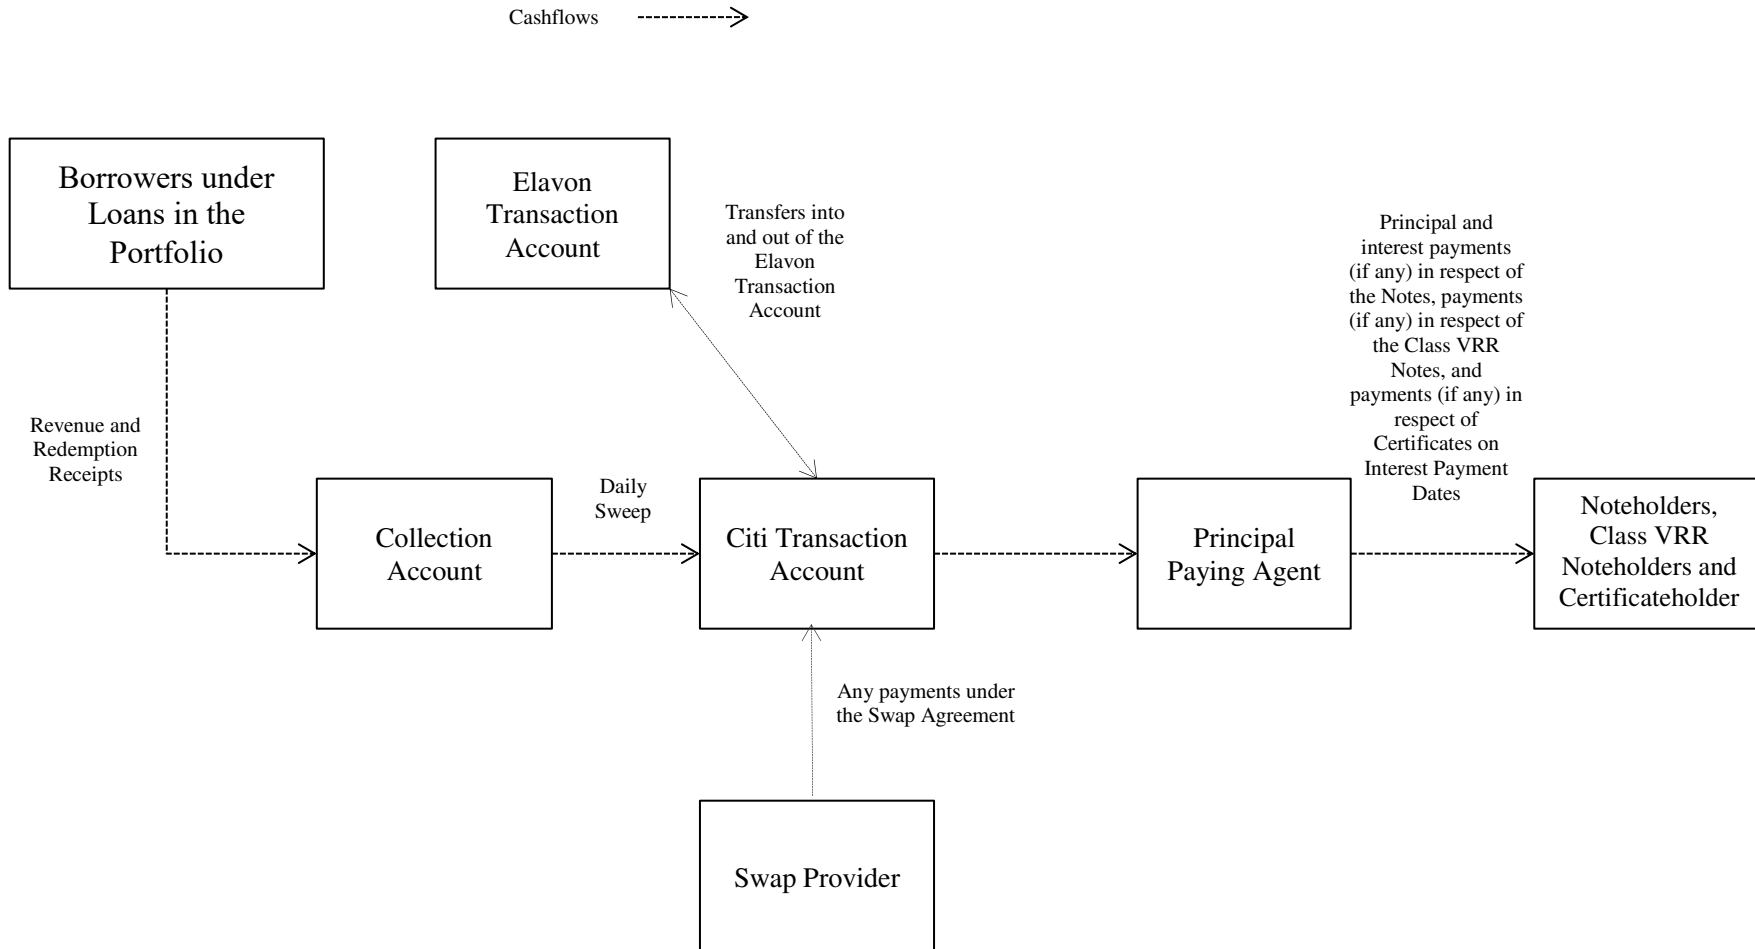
Cashflows

Borrowers under Loans in the Portfolio

Elavon Transaction Account

Transfers into and out of the Elavon Transaction Account

Principal and interest payments (if any) in respect of the Notes, payments (if any) in respect of the Class VRR Notes, and payments (if any) in respect of Certificates on Interest Payment Dates

Revenue and Redemption Receipts

Daily Sweep

Collection Account

Citi Transaction Account

Principal Paying Agent

Noteholders, Class VRR Noteholders and Certificateholder

Any payments under the Swap Agreement

Swap Provider